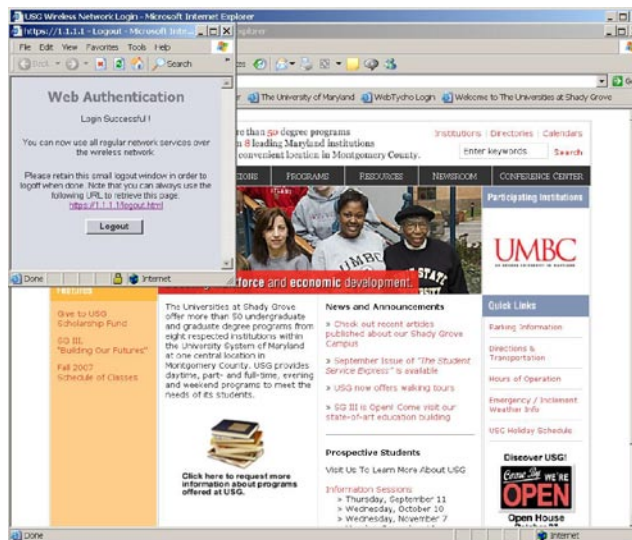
USG Wireless Network Login - Microsoft Internet Explorer

https://1.1.1.1 - Logout - Microsoft Inte...

File Edit View Favorites Tools Help

Back Search

Web Authentication

Login Successful !

You can now use all regular network services over the wireless network.

Please retain this small logout window in order to logoff when done. Note that you can always use the following URL to retrieve this page: https://1.1.1.1/logout.html

Logout

Done Internet

The University of Maryland WebTycho Login Welcome to The Universities at Shady Grove

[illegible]re than 50 degree programs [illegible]n 8 leading Maryland institutions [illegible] convenient location in Montgomery County.

Institutions | Directories | Calendars

Enter keywords Search

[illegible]TIONS PROGRAMS RESOURCES NEWSROOM CONFERENCE CENTER

Participating Institutions

UMBC

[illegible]force and economic development.

Features

Give to USG Scholarship Fund

SG III, "Building Our Futures"

Fall 2007 Schedule of Classes

The Universities at Shady Grove offer more than 50 undergraduate and graduate degree programs from eight respected institutions within the University System of Maryland at one central location in Montgomery County. USG provides daytime, part- and full-time, evening and weekend programs to meet the needs of its students.

Click here to request more information about programs offered at USG.

News and Announcements

» Check out recent articles published about our Shady Grove Campus

» September Issue of "The Student Service Express" is available

» USG now offers walking tours

» SG III is Open! Come visit our state-of-art education building

Prospective Students

Visit Us To Learn More About USG

Information Sessions
» Thursday, September 11
» Wednesday, October 10
» Wednesday, November 7

Quick Links

Parking Information

Directions & Transportation

Hours of Operation

Emergency / Inclement Weather Info

USG Holiday Schedule

Discover USG!

Come In WE'RE OPEN

Open House

Done Internet